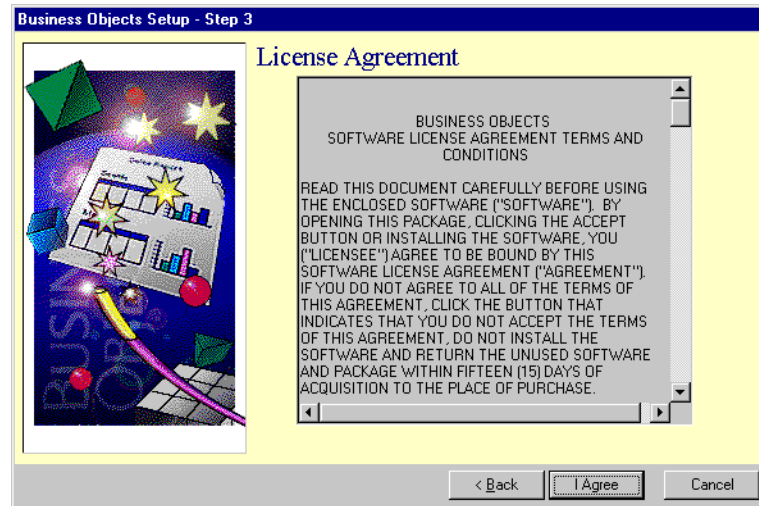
Business Objects Setup - Step 3

License Agreement

BUSINESS OBJECTS
SOFTWARE LICENSE AGREEMENT TERMS AND CONDITIONS

READ THIS DOCUMENT CAREFULLY BEFORE USING THE ENCLOSED SOFTWARE ("SOFTWARE"). BY OPENING THIS PACKAGE, CLICKING THE ACCEPT BUTTON OR INSTALLING THE SOFTWARE, YOU ("LICENSEE") AGREE TO BE BOUND BY THIS SOFTWARE LICENSE AGREEMENT ("AGREEMENT"). IF YOU DO NOT AGREE TO ALL OF THE TERMS OF THIS AGREEMENT, CLICK THE BUTTON THAT INDICATES THAT YOU DO NOT ACCEPT THE TERMS OF THIS AGREEMENT, DO NOT INSTALL THE SOFTWARE AND RETURN THE UNUSED SOFTWARE AND PACKAGE WITHIN FIFTEEN (15) DAYS OF ACQUISITION TO THE PLACE OF PURCHASE.

< Back
I Agree
Cancel